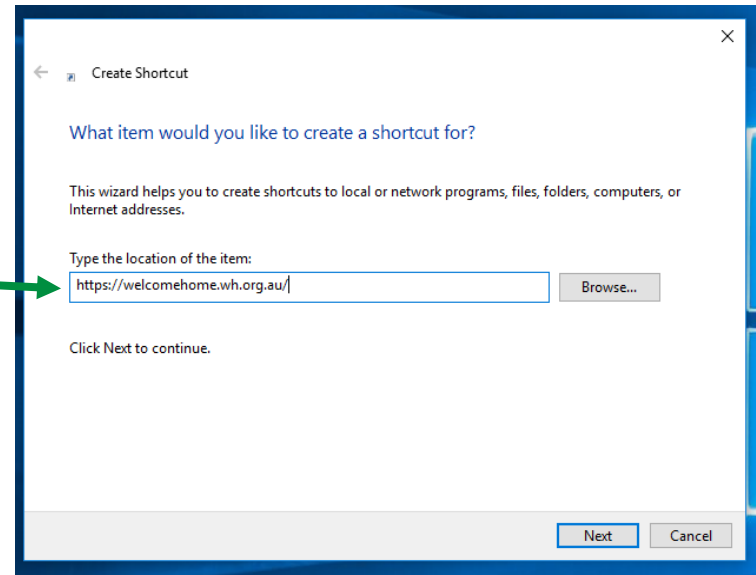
Create Shortcut

What item would you like to create a shortcut for?

This wizard helps you to create shortcuts to local or network programs, files, folders, computers, or Internet addresses.

Type the location of the item:

https://welcomehome.wh.org.au/

Browse...

Click Next to continue.

Next

Cancel